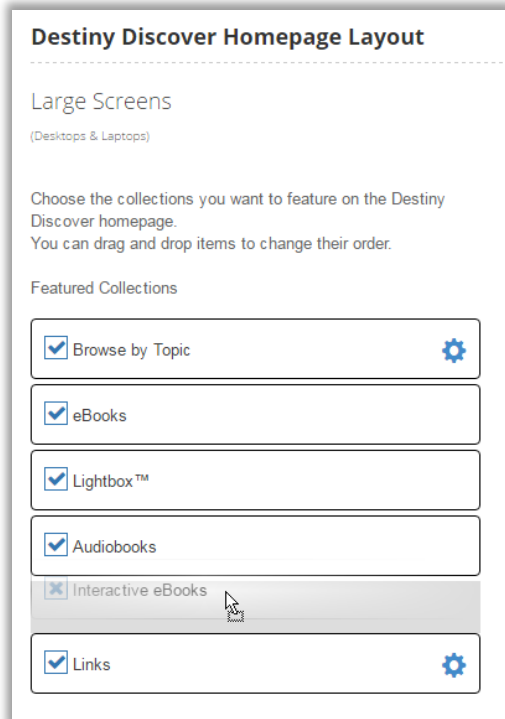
Destiny Discover Homepage Layout

Large Screens

(Desktops & Laptops)

Choose the collections you want to feature on the Destiny Discover homepage.
You can drag and drop items to change their order.

Featured Collections

Browse by Topic

eBooks

Lightbox™

Audiobooks

Interactive eBooks

Links